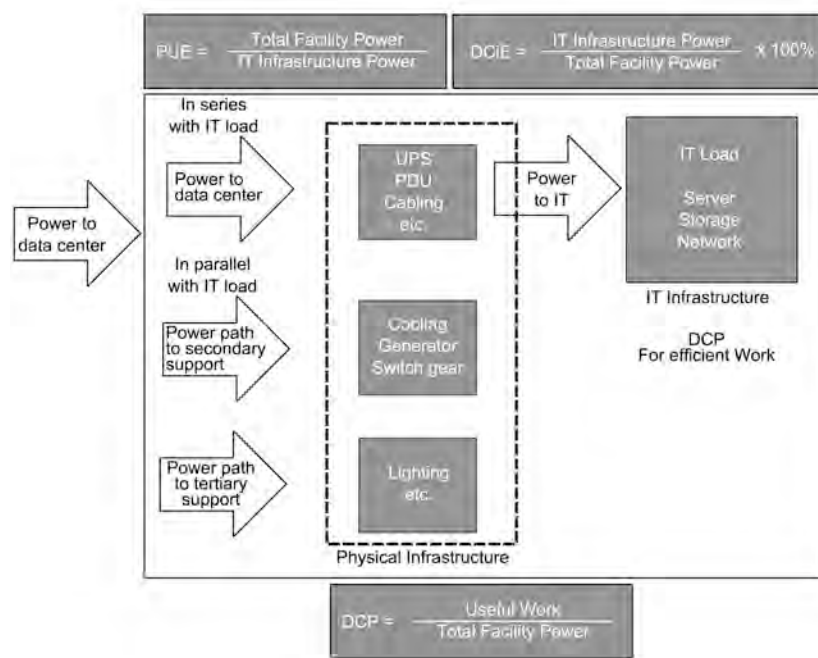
$PUE = \frac{\text{Total Facility Power}}{\text{IT Infrastructure Power}}$

$DCiE = \frac{\text{IT Infrastructure Power}}{\text{Total Facility Power}} \times 100\%$

Power to data center

In series with IT load

Power to data center

In parallel with IT load

Power path to secondary support

Power path to tertiary support

UPS PDU Cabling etc.

Cooling Generator Switch gear

Lighting etc.

Physical Infrastructure

Power to IT

IT Load

Server Storage Network

IT Infrastructure

DCP For efficient Work

$DCP = \frac{\text{Useful Work}}{\text{Total Facility Power}}$